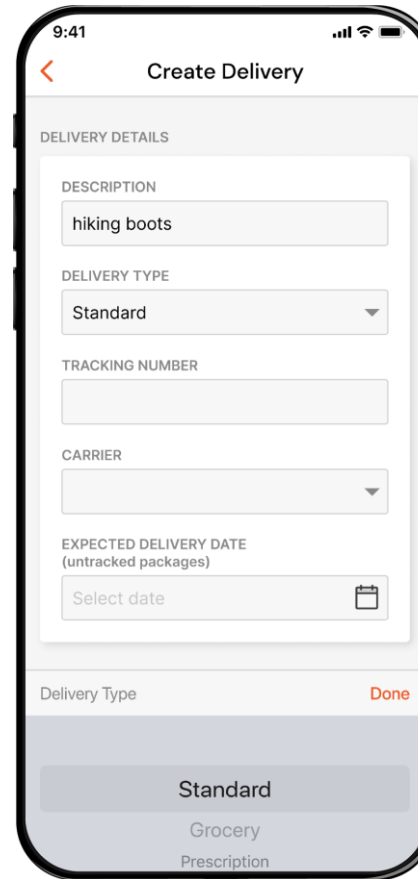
9:41

Create Delivery

DELIVERY DETAILS

DESCRIPTION

hiking boots

DELIVERY TYPE

Standard

TRACKING NUMBER

CARRIER

EXPECTED DELIVERY DATE
(untracked packages)

Select date

Delivery Type

Done

Standard

Grocery

Prescription